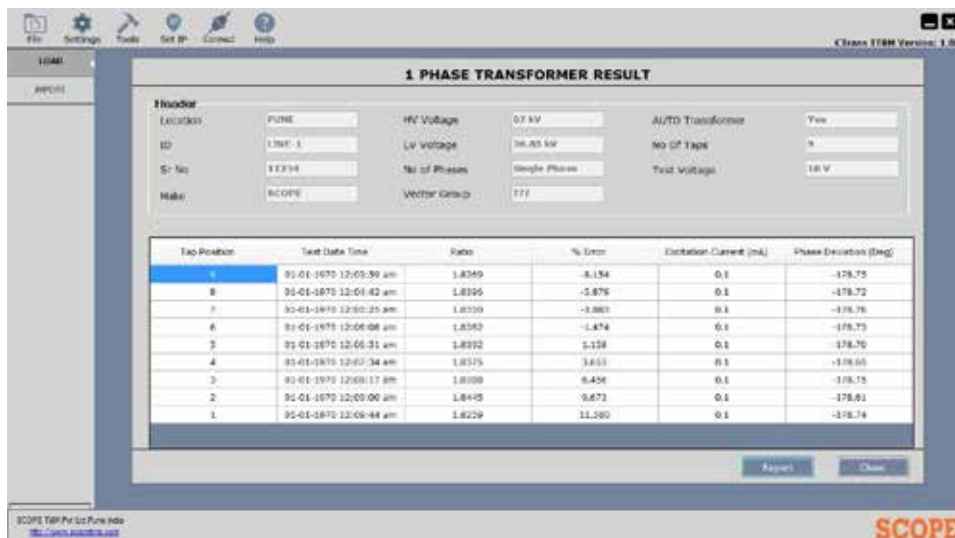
File Settings Tools Set IP Connect Help

Citrans TTRM Version: 1.0

LOAD

REPORT

1 PHASE TRANSFORMER RESULT

Header

| Location | PUNE | HV Voltage | 07 kV | AUTO Transformer | Yes |
|---|---|---|---|---|---|
| ID | LINE-1 | LV Voltage | 36.85 kV | No Of Taps | 9 |
| Sr No | 11234 | No of Phases | Single Phase | Test Voltage | 10 V |
| Make | SCOPE | Vector Group | ??? | | |

| Tap Position | Test Date Time | Ratio | % Error | Excitation Current (mA) | Phase Deviation (Deg) |
|---|---|---|---|---|---|
| 9 | 01-01-1970 12:03:59 am | 1.8369 | -8.154 | 0.1 | -178.75 |
| 8 | 01-01-1970 12:04:42 am | 1.8396 | -5.876 | 0.1 | -178.72 |
| 7 | 01-01-1970 12:05:25 am | 1.8350 | -3.883 | 0.1 | -178.76 |
| 6 | 01-01-1970 12:06:08 am | 1.8382 | -1.474 | 0.1 | -178.73 |
| 5 | 01-01-1970 12:06:51 am | 1.8392 | 1.138 | 0.1 | -178.70 |
| 4 | 01-01-1970 12:07:34 am | 1.8375 | 3.633 | 0.1 | -178.65 |
| 3 | 01-01-1970 12:08:17 am | 1.8388 | 6.456 | 0.1 | -178.75 |
| 2 | 01-01-1970 12:09:00 am | 1.8445 | 9.673 | 0.1 | -178.61 |
| 1 | 01-01-1970 12:09:44 am | 1.8259 | 11.360 | 0.1 | -178.74 |

Report Close

SCOPE T&M Pvt Ltd Pune India
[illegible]

SCOPE